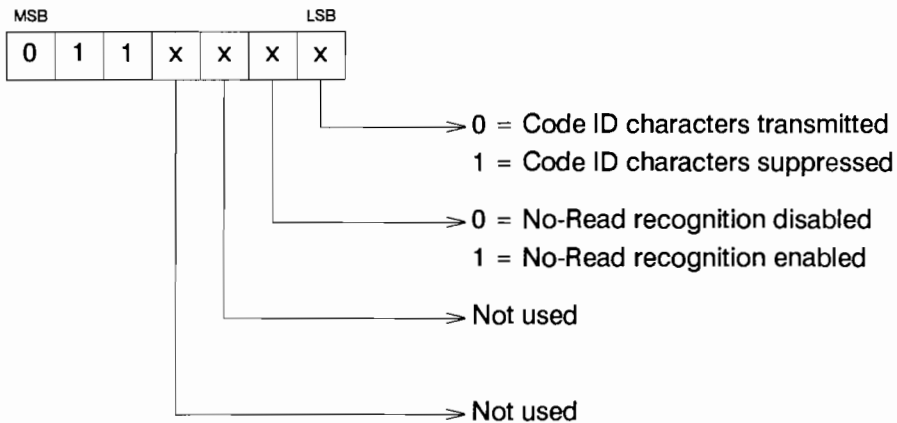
MSB LSB

| 0 | 1 | 1 | x | x | x | x |
|---|---|---|---|---|---|---|

0 = Code ID characters transmitted
1 = Code ID characters suppressed

0 = No-Read recognition disabled
1 = No-Read recognition enabled

Not used

Not used